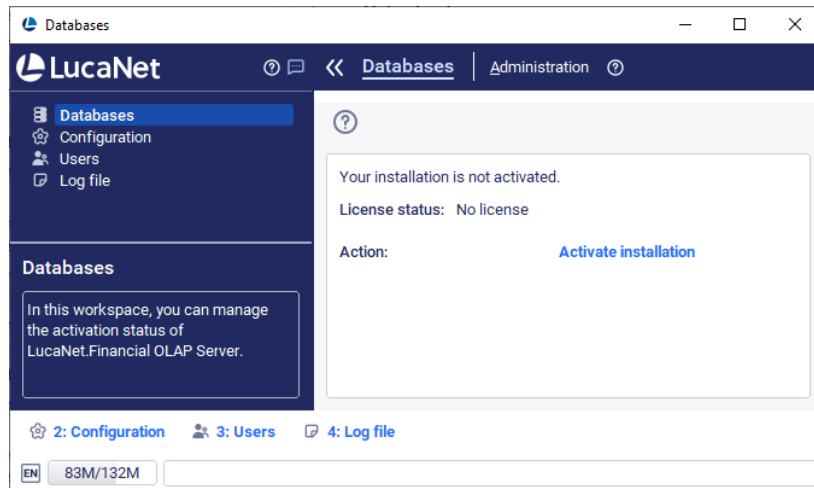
Databases

LucaNet

Databases | Administration

Databases
Configuration
Users
Log file

Databases

In this workspace, you can manage the activation status of LucaNet.Financial OLAP Server.

Your installation is not activated.

License status: No license

Action: Activate installation

2: Configuration 3: Users 4: Log file

EN 83M/132M